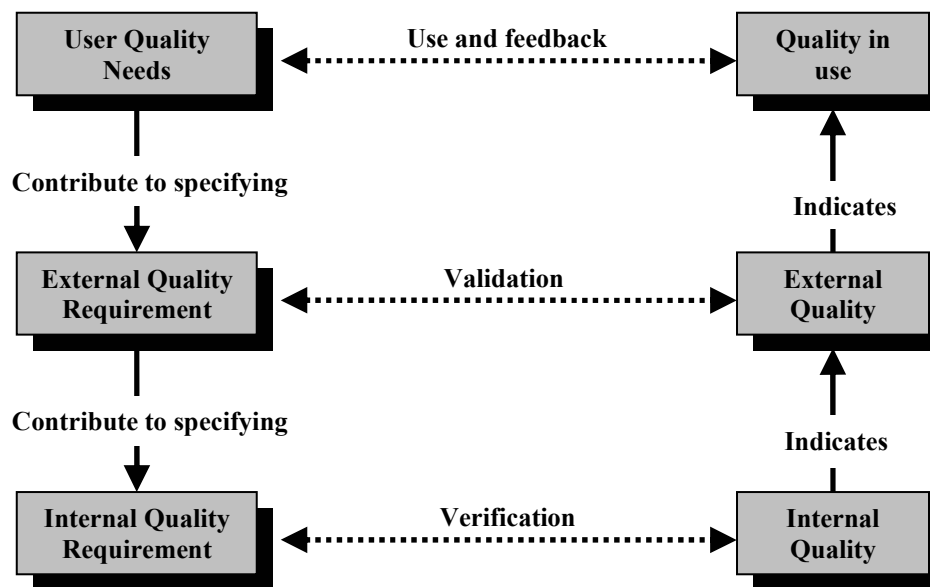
User Quality Needs

Use and feedback

Quality in use

Contribute to specifying

Indicates

External Quality Requirement

Validation

External Quality

Contribute to specifying

Indicates

Internal Quality Requirement

Verification

Internal Quality